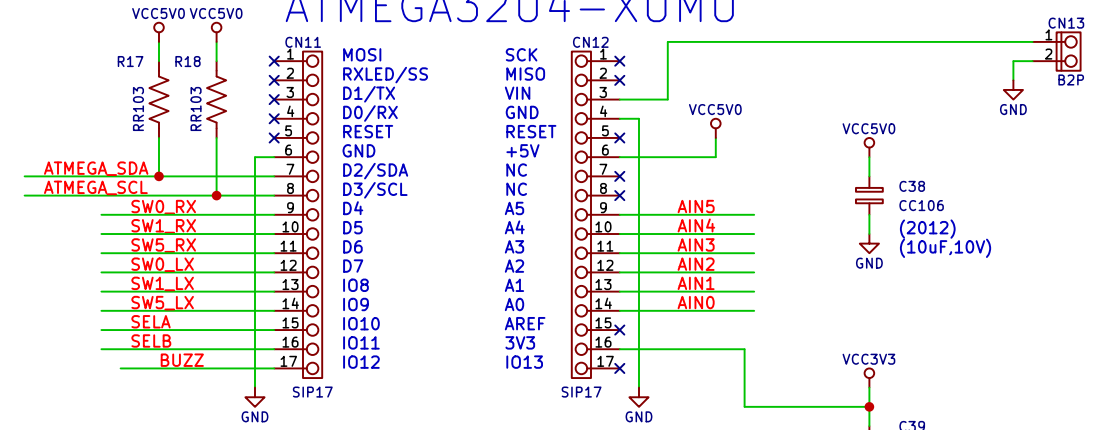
ATMEGA32U4-XUMU

VCC5V0 VCC5V0
R17 R18
RR103 RR103

CN11
1 MOSI
2 RXLED/SS
3 D1/TX
4 D0/RX
5 RESET
6 GND
7 D2/SDA
8 D3/SCL
9 D4
10 D5
11 D6
12 D7
13 IO8
14 IO9
15 IO10
16 IO11
17 IO12
SIP17

ATMEGA_SDA
ATMEGA_SCL
SW0_RX
SW1_RX
SW5_RX
SW0_LX
SW1_LX
SW5_LX
SELA
SELB
BUZZ

GND

CN12
SCK 1
MISO 2
VIN 3
GND 4
RESET 5
+5V 6
NC 7
NC 8
A5 9
A4 10
A3 11
A2 12
A1 13
A0 14
AREF 15
3V3 16
IO13 17
SIP17

AIN5
AIN4
AIN3
AIN2
AIN1
AIN0

GND

VCC5V0

CN13
1
2
B2P
GND

VCC5V0
C38
CC106
(2012)
(10uF,10V)
GND

VCC3V3
C39